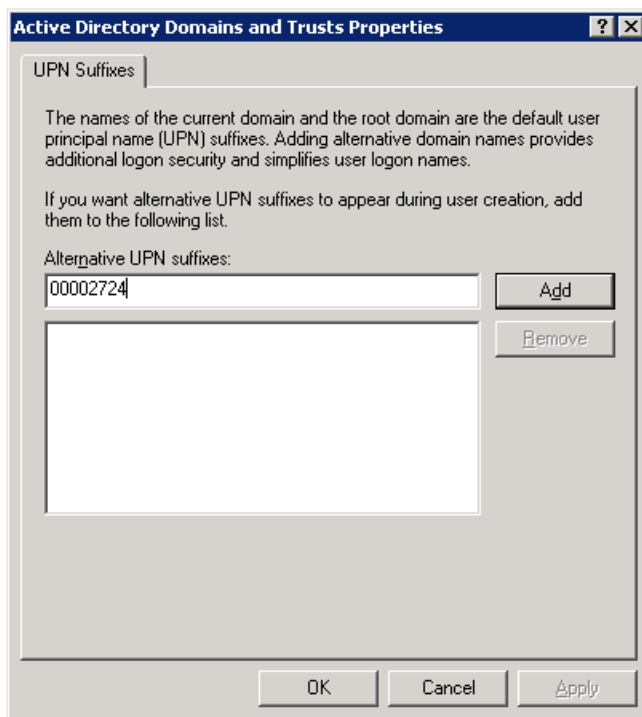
Active Directory Domains and Trusts Properties ? X

UPN Suffixes

The names of the current domain and the root domain are the default user principal name (UPN) suffixes. Adding alternative domain names provides additional logon security and simplifies user logon names.

If you want alternative UPN suffixes to appear during user creation, add them to the following list.

Alternative UPN suffixes:

00002724

Add

Remove

OK Cancel Apply